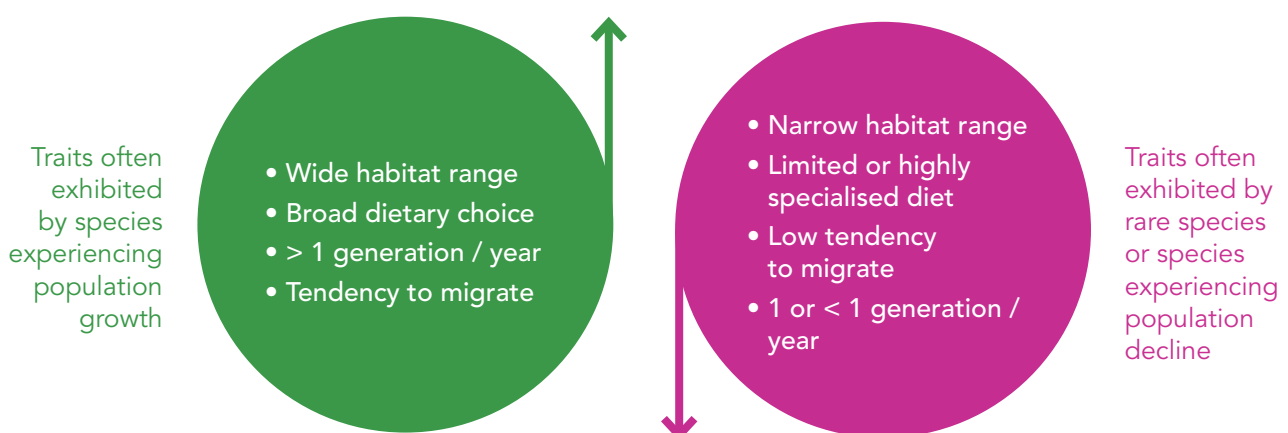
Traits often exhibited by species experiencing population growth

• Wide habitat range
• Broad dietary choice
• > 1 generation / year
• Tendency to migrate

• Narrow habitat range
• Limited or highly specialised diet
• Low tendency to migrate
• 1 or < 1 generation / year

Traits often exhibited by rare species or species experiencing population decline